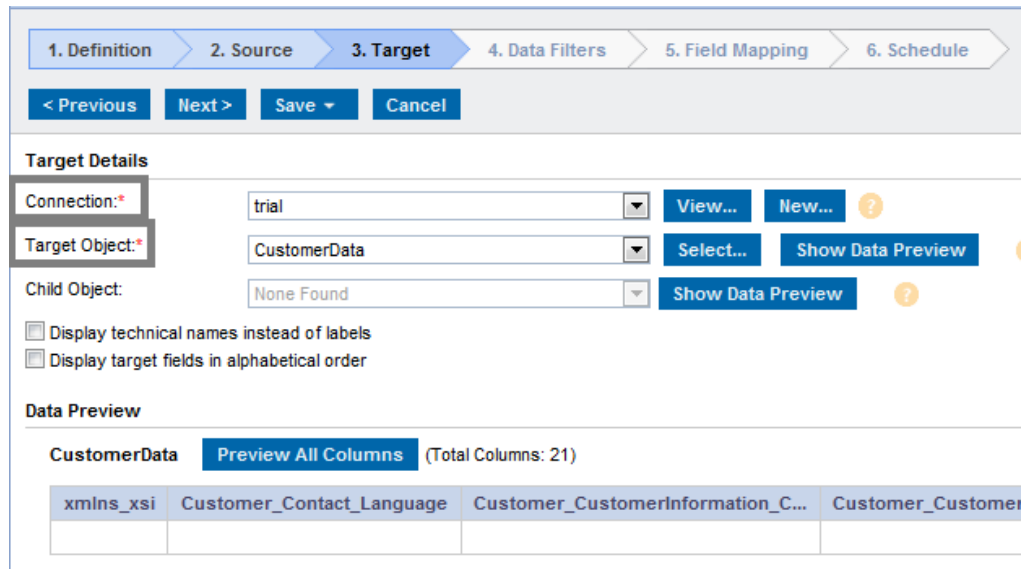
1. Definition 2. Source 3. Target 4. Data Filters 5. Field Mapping 6. Schedule

< Previous Next > Save Cancel

Target Details

Connection:* trial View... New... ?

Target Object:* CustomerData Select... Show Data Preview

Child Object: None Found Show Data Preview ?

Display technical names instead of labels

Display target fields in alphabetical order

Data Preview

CustomerData Preview All Columns (Total Columns: 21)

| xmlns_xsi | Customer_Contact_Language | Customer_CustomerInformation_C... | Customer_Customer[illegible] |
|---|---|---|---|
| | | | |